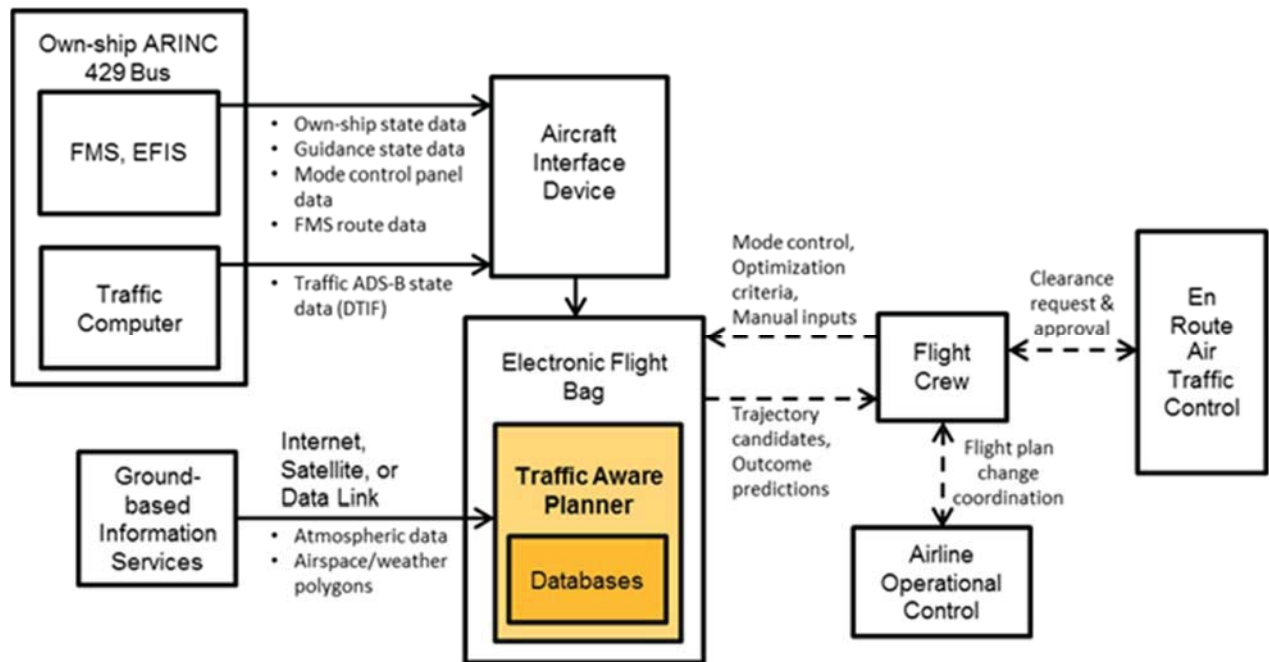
Own-ship ARINC 429 Bus

FMS, EFIS

Traffic Computer

• Own-ship state data
• Guidance state data
• Mode control panel data
• FMS route data

• Traffic ADS-B state data (DTIF)

Aircraft Interface Device

Mode control, Optimization criteria, Manual inputs

Clearance request & approval

En Route Air Traffic Control

Electronic Flight Bag

Flight Crew

Trajectory candidates, Outcome predictions

Flight plan change coordination

Ground-based Information Services

Internet, Satellite, or Data Link

• Atmospheric data
• Airspace/weather polygons

Traffic Aware Planner

Databases

Airline Operational Control